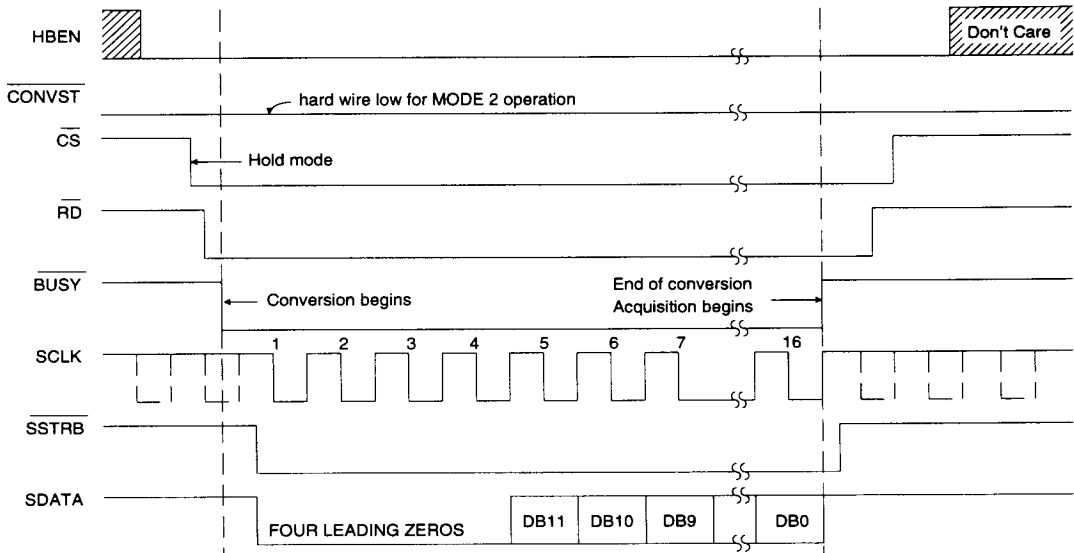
HBEN

Don't Care

$\overline{CONVST}$

hard wire low for MODE 2 operation

$\overline{CS}$

Hold mode

$\overline{RD}$

$\overline{BUSY}$

Conversion begins

End of conversion
Acquisition begins

SCLK

1 2 3 4 5 6 7 16

$\overline{SSTRB}$

SDATA

FOUR LEADING ZEROS

DB11 DB10 DB9 DB0